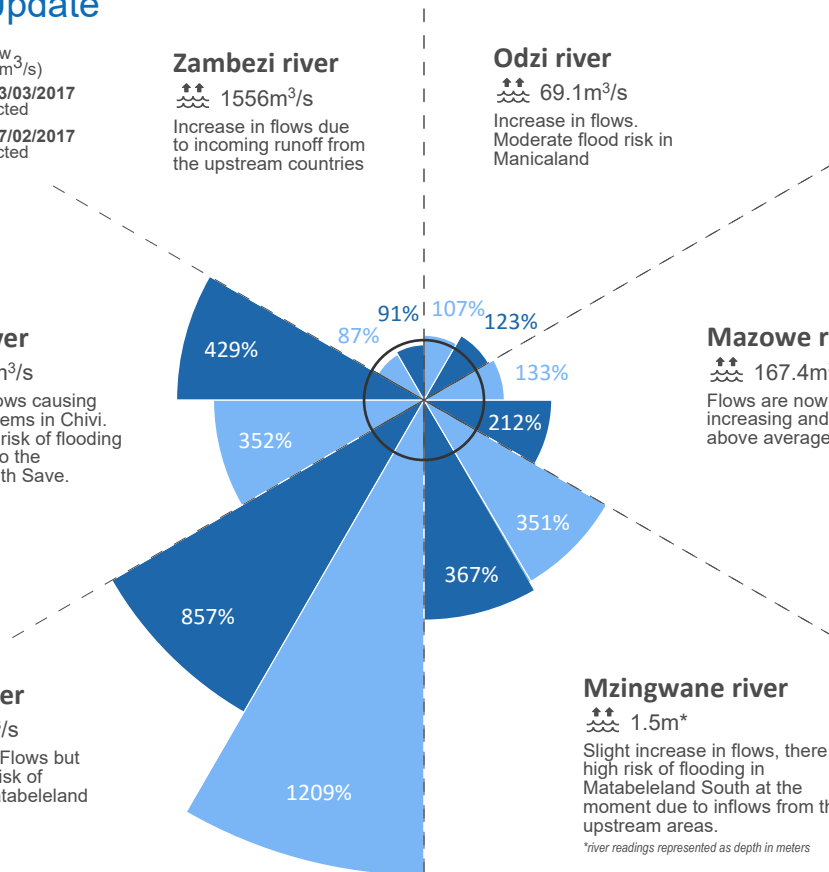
pdate

w
m$^3$/s)
3/03/2017
cted
7/02/2017
cted

Zambezi river
1556m$^3$/s
Increase in flows due to incoming runoff from the upstream countries

Odzi river
69.1m$^3$/s
Increase in flows. Moderate flood risk in Manicaland

ver
n$^3$/s
ows causing
ems in Chivi.
risk of flooding
o the
th Save.

Mazowe r
167.4m
Flows are now increasing and above average

429%
87%
91%
107%
123%
133%
352%
212%
351%
367%
857%
1209%

er
/s
Flows but
isk of
tabeleland

Mzingwane river
1.5m*
Slight increase in flows, there high risk of flooding in Matabeleland South at the moment due to inflows from th upstream areas.
*river readings represented as depth in meters